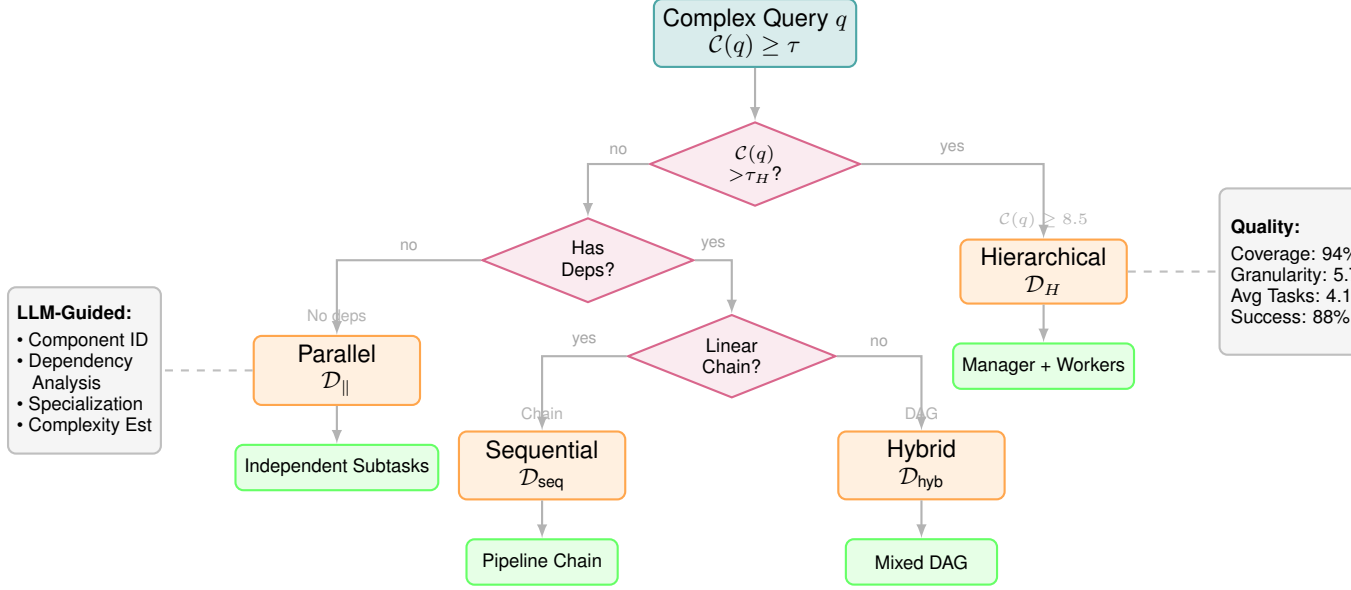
Complex Query $q$
$\mathcal{C}(q) \geq \tau$

no

$\mathcal{C}(q)$
$> \tau_H$?

yes

$\mathcal{C}(q) \geq 8.5$

Hierarchical
$\mathcal{D}_H$

Quality:
Coverage: 94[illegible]
Granularity: 5.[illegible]
Avg Tasks: 4.1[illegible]
Success: 88%

Manager + Workers

no

Has Deps?

yes

LLM-Guided:
• Component ID
• Dependency Analysis
• Specialization
• Complexity Est

No deps

Parallel
$\mathcal{D}_{\|}$

Independent Subtasks

yes

Linear Chain?

no

Chain

Sequential
$\mathcal{D}_{\text{seq}}$

Pipeline Chain

DAG

Hybrid
$\mathcal{D}_{\text{hyb}}$

Mixed DAG